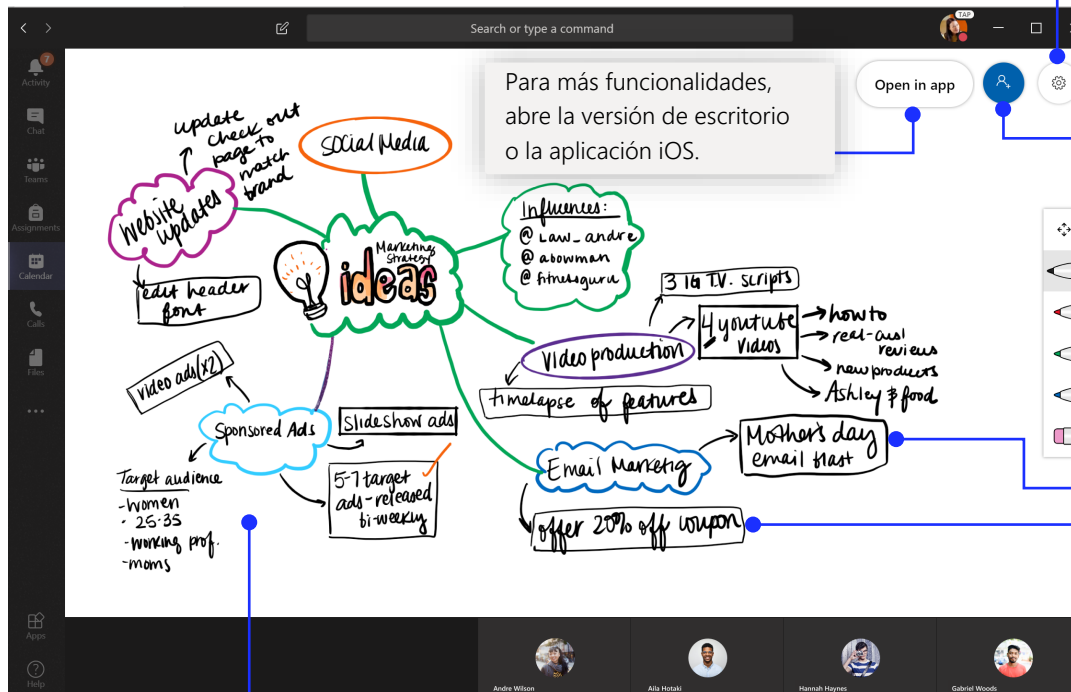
Search or type a command

TAP

Activity
7
Chat
Teams
Assignments
Calendar
Calls
Files
...
Apps
Help

Para más funcionalidades, abre la versión de escritorio o la aplicación iOS.

Open in app

update check out page to match brand

Social Media

Website updates

edit header font

Marketing Strategy
ideas

Influences:
@ Law_andre
@ abowman
@ fitnessguru

3 IG T.V. scripts

4 youtube videos
how to
real-cust reviews
new products
Ashley $ food

Video production

timelapse of features

video ads (x2)

Sponsored Ads

Slideshow ads

Target audience
-Women
- 25-35
-working prof.
-moms

5-7 target ads-released bi-weekly

Email Marketing

Mother's day email blast

offer 20% off coupon

Andre Wilson
Aila Hotaki
Hannah Haynes
Gabriel Woods